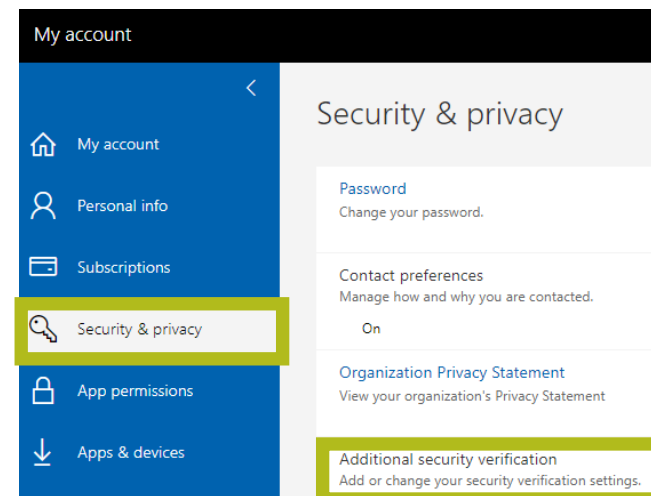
My account

<

My account

Personal info

Subscriptions

Security & privacy

App permissions

Apps & devices

Security & privacy

Password
Change your password.

Contact preferences
Manage how and why you are contacted.

On

Organization Privacy Statement
View your organization's Privacy Statement

Additional security verification
Add or change your security verification settings.